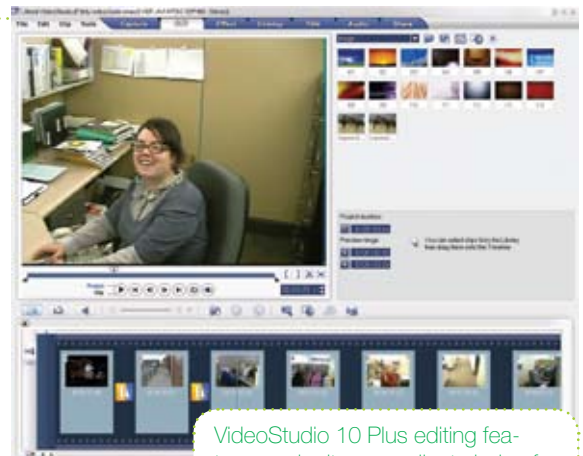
File Edit Clip Tools Capture Edit Effect Overlay Title Audio Share

Project duration:

Preview range:

You can select clips from the Library then drag them onto the Timeline.

Project
Clip

VideoStudio 10 Plus editing fea-
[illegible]